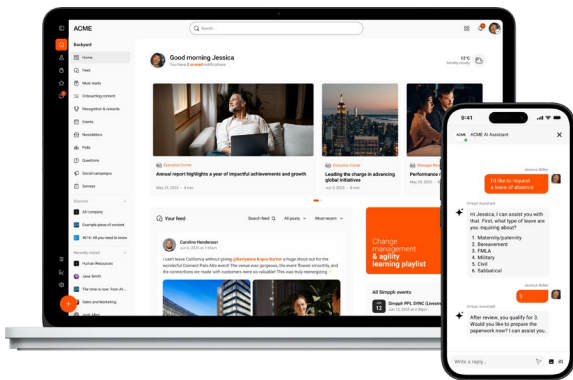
ACME

Search

Backyard

Home

Feed

Must reads

Onboarding content

Recognition & rewards

Events

Newsletters

Polls

Questions

Social campaigns

Surveys

Discover

All company

Example place of content

2614: All you need to know

Recently visited

Human Resources

Jane Smith

The time is now: From AI...

Sales and Marketing

Good morning Jessica

You have 3 unread notifications

12°C

Mostly cloudy

Executive Corner

Annual report highlights a year of impactful achievements and growth

May 14, 2025 • 8 min

Executive Corner

Leading the change in advancing global initiatives

May 14, 2025 • 8 min

Manage Risk

Performance re

May 14, 2025

Your feed

Search feed

All posts

Most recent

Carolina Henderson

June 5, 2025 at 3:00pm

I can't leave California without giving @Kenyaesa Boyce Burton a huge shout out for the wonderful Connect Palo Alto event! The venue was gorgeous, the event flowed smoothly, and the connections we made with customers were so valuable. This was truly reenergizing

Change management & agility learning playlist

All Simpplr events

Simpplr PPL DINC (Livestream)

12

9:41

ACME AI Assistant

Jessica Miller

I'd like to request a leave of absence

Virtual Assistant

Hi Jessica, I can assist you with that. First, what type of leave are you inquiring about?

1. Maternity/paternity
2. Bereavement
3. FMLA
4. Military
5. Civil
6. Sabbatical

Jessica Miller

3

Virtual Assistant

After review, you qualify for 3. Would you like to prepare the paperwork now? I can assist you.

Write a reply...